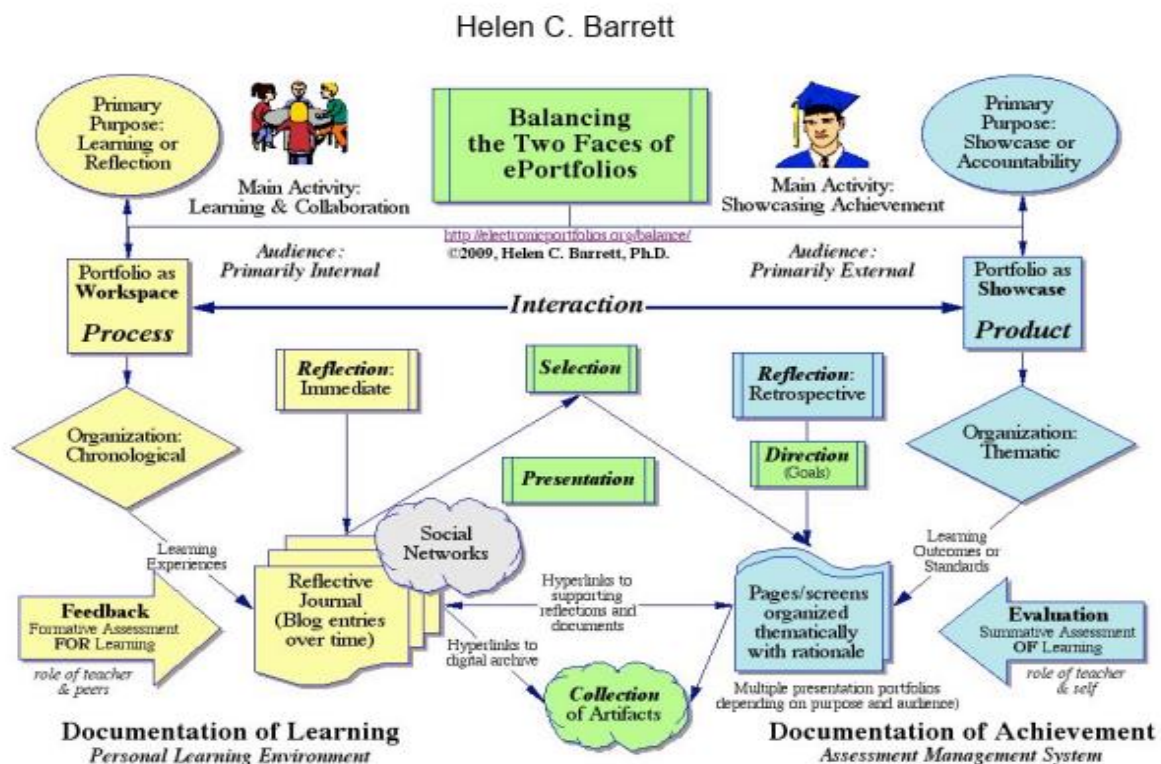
Helen C. Barrett

Primary Purpose: Learning or Reflection

Main Activity: Learning & Collaboration

Balancing the Two Faces of ePortfolios

http://electronicportfolios.org/balance/
©2009, Helen C. Barrett, Ph.D.

Main Activity: Showcasing Achievement

Primary Purpose: Showcase or Accountability

Audience: Primarily Internal

Audience: Primarily External

Portfolio as Workspace Process

Interaction

Portfolio as Showcase Product

Reflection: Immediate

Selection

Reflection: Retrospective

Organization: Chronological

Presentation

Direction (Goals)

Organization: Thematic

Learning Experiences

Social Networks

Learning Outcomes or Standards

Feedback Formative Assessment FOR Learning

role of teacher & peers

Reflective Journal (Blog entries over time)

Hyperlinks to supporting reflections and documents

Hyperlinks to digital archive

Pages/screens organized thematically with rationale

Evaluation Summative Assessment OF Learning

role of teacher & self

Collection of Artifacts

Multiple presentation portfolios depending on purpose and audience)

Documentation of Learning
Personal Learning Environment

Documentation of Achievement
Assessment Management System